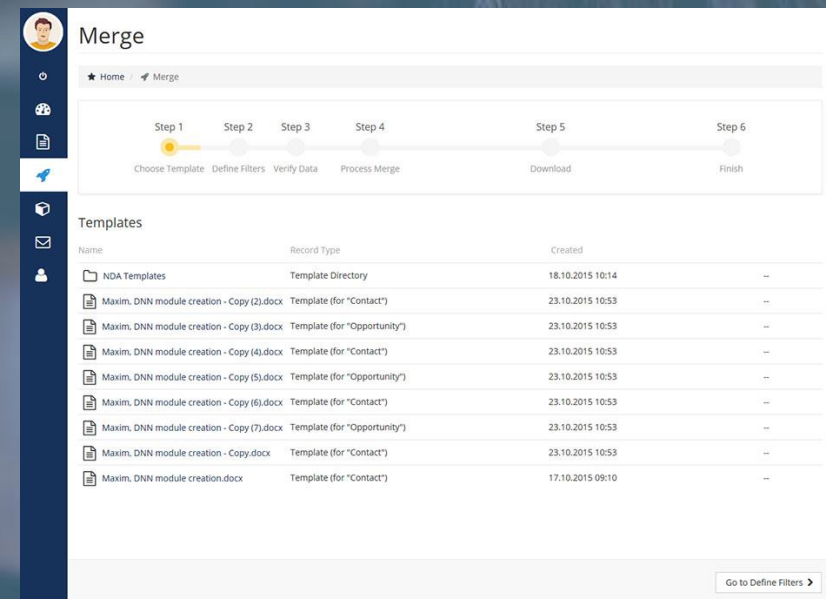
Merge

Home / Merge

Step 1
Choose Template

Step 2
Define Filters

Step 3
Verify Data

Step 4
Process Merge

Step 5
Download

Step 6
Finish

Templates

| Name | Record Type | Created | |
|---|---|---|---|
| NDA Templates | Template Directory | 18.10.2015 10:14 | -- |
| Maxim, DNN module creation - Copy (2).docx | Template (for "Contact") | 23.10.2015 10:53 | -- |
| Maxim, DNN module creation - Copy (3).docx | Template (for "Opportunity") | 23.10.2015 10:53 | -- |
| Maxim, DNN module creation - Copy (4).docx | Template (for "Contact") | 23.10.2015 10:53 | -- |
| Maxim, DNN module creation - Copy (5).docx | Template (for "Opportunity") | 23.10.2015 10:53 | -- |
| Maxim, DNN module creation - Copy (6).docx | Template (for "Contact") | 23.10.2015 10:53 | -- |
| Maxim, DNN module creation - Copy (7).docx | Template (for "Opportunity") | 23.10.2015 10:53 | -- |
| Maxim, DNN module creation - Copy.docx | Template (for "Contact") | 23.10.2015 10:53 | -- |
| Maxim, DNN module creation.docx | Template (for "Contact") | 17.10.2015 09:10 | -- |

Go to Define Filters